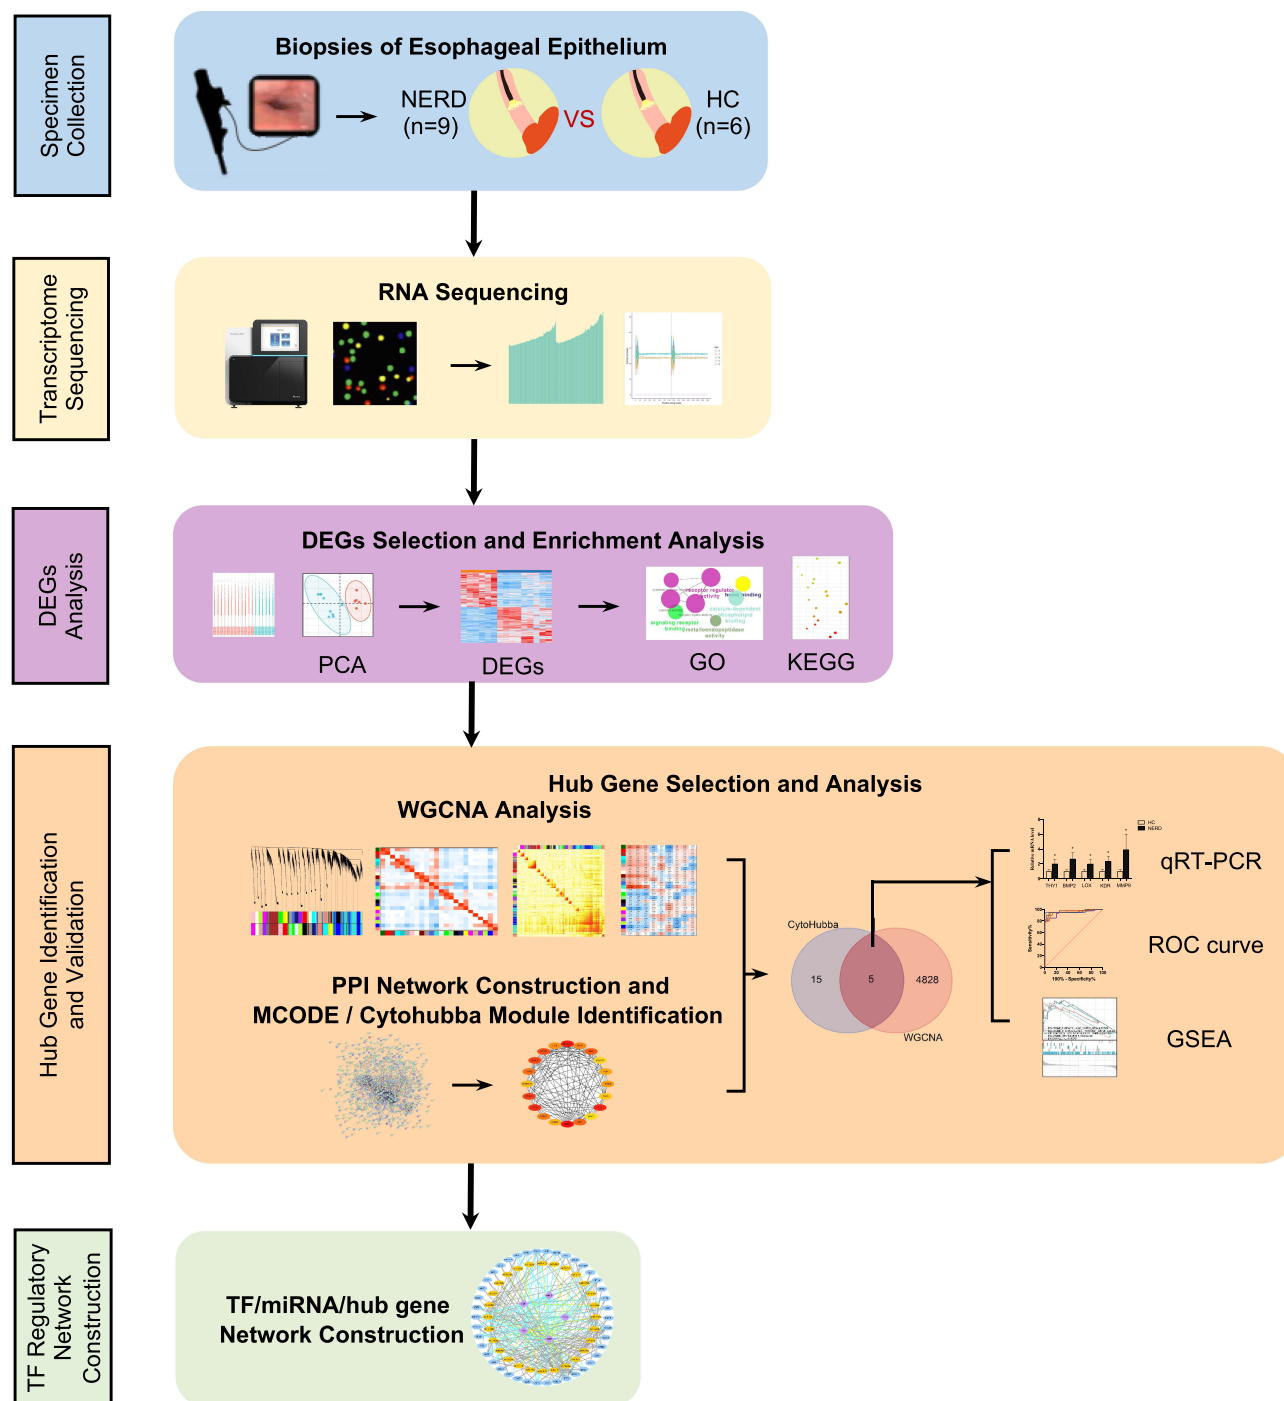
Specimen Collection

Biopsies of Esophageal Epithelium

NERD (n=9)

VS

HC (n=6)

Transcriptome Sequencing

RNA Sequencing

DEGs Analysis

DEGs Selection and Enrichment Analysis

PCA

DEGs

GO

KEGG

Hub Gene Identification and Validation

Hub Gene Selection and Analysis

WGCNA Analysis

PPI Network Construction and MCODE / Cytohubba Module Identification

CytoHubba

15

5

4828

WGCNA

qRT-PCR

ROC curve

GSEA

TF Regulatory Network Construction

TF/miRNA/hub gene Network Construction